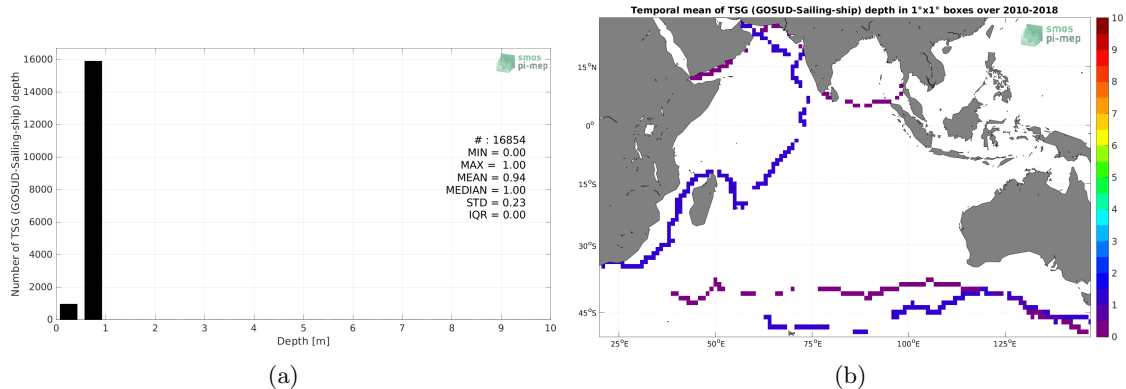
smos
pi-mep

Number of TSG (GOSUD-Sailing-ship) depth

16000
14000
12000
10000
8000
6000
4000
2000
0

# : 16854
MIN = 0.00
MAX = 1.00
MEAN = 0.94
MEDIAN = 1.00
STD = 0.23
IQR = 0.00

0 1 2 3 4 5 6 7 8 9 10
Depth [m]

(a)

Temporal mean of TSG (GOSUD-Sailing-ship) depth in 1°x1° boxes over 2010-2018

smos
pi-mep

15°N
0°
15°S
30°S
45°S

25°E 50°E 75°E 100°E 125°E

10
9
8
7
6
5
4
3
2
1
0

(b)